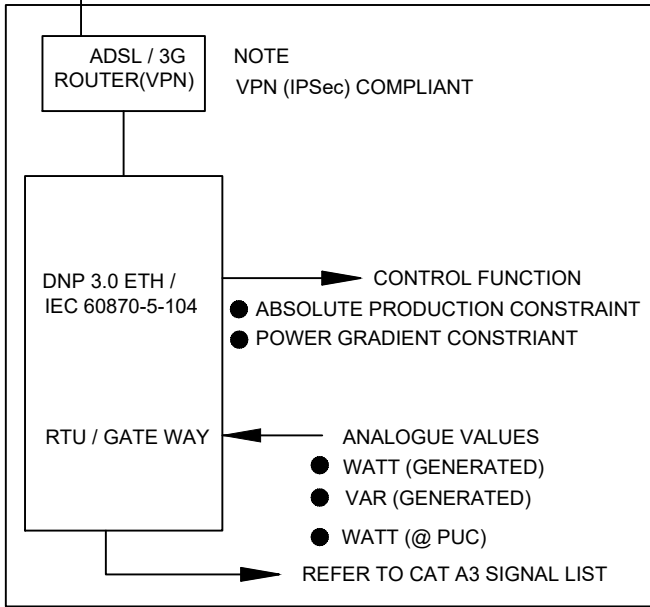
ADSL / 3G ROUTER(VPN)

NOTE
VPN (IPSec) COMPLIANT

DNP 3.0 ETH / IEC 60870-5-104

CONTROL FUNCTION
● ABSOLUTE PRODUCTION CONSTRAINT
● POWER GRADIENT CONSTRIANT

RTU / GATE WAY

ANALOGUE VALUES
● WATT (GENERATED)
● VAR (GENERATED)
● WATT (@ PUC)

REFER TO CAT A3 SIGNAL LIST